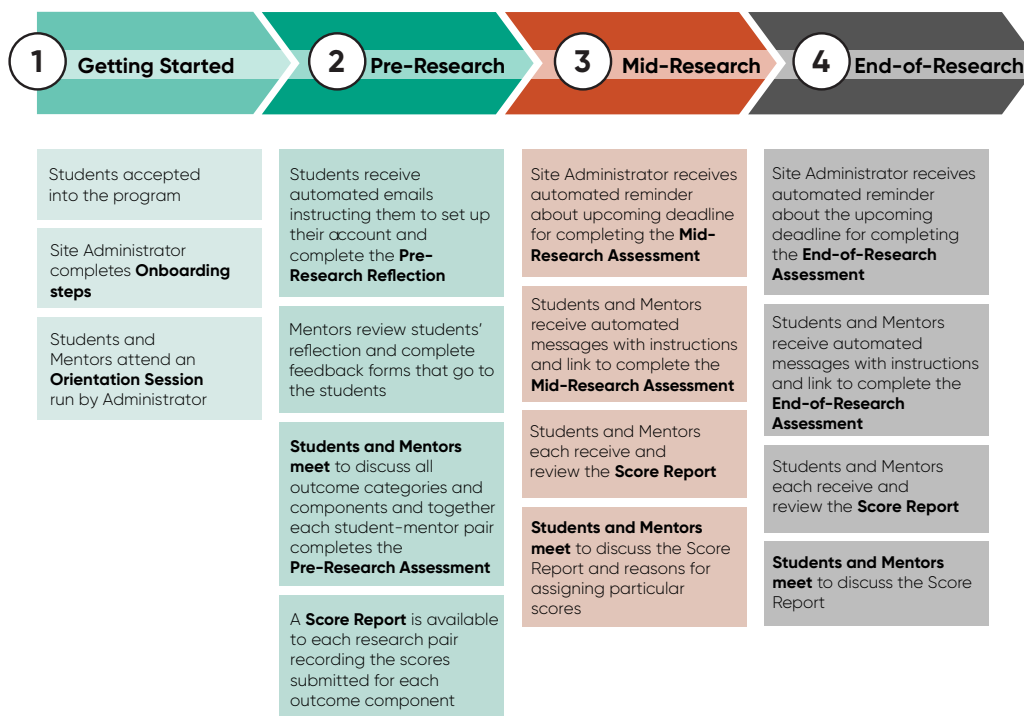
1 Getting Started

2 Pre-Research

3 Mid-Research

4 End-of-Research

Students accepted into the program

Site Administrator completes **Onboarding steps**

Students and Mentors attend an **Orientation Session** run by Administrator

Students receive automated emails instructing them to set up their account and complete the **Pre-Research Reflection**

Mentors review students' reflection and complete feedback forms that go to the students

**Students and Mentors meet** to discuss all outcome categories and components and together each student-mentor pair completes the **Pre-Research Assessment**

A **Score Report** is available to each research pair recording the scores submitted for each outcome component

Site Administrator receives automated reminder about upcoming deadline for completing the **Mid-Research Assessment**

Students and Mentors receive automated messages with instructions and link to complete the **Mid-Research Assessment**

Students and Mentors each receive and review the **Score Report**

**Students and Mentors meet** to discuss the Score Report and reasons for assigning particular scores

Site Administrator receives automated reminder about the upcoming deadline for completing the **End-of-Research Assessment**

Students and Mentors receive automated messages with instructions and link to complete the **End-of-Research Assessment**

Students and Mentors each receive and review the **Score Report**

**Students and Mentors meet** to discuss the Score Report